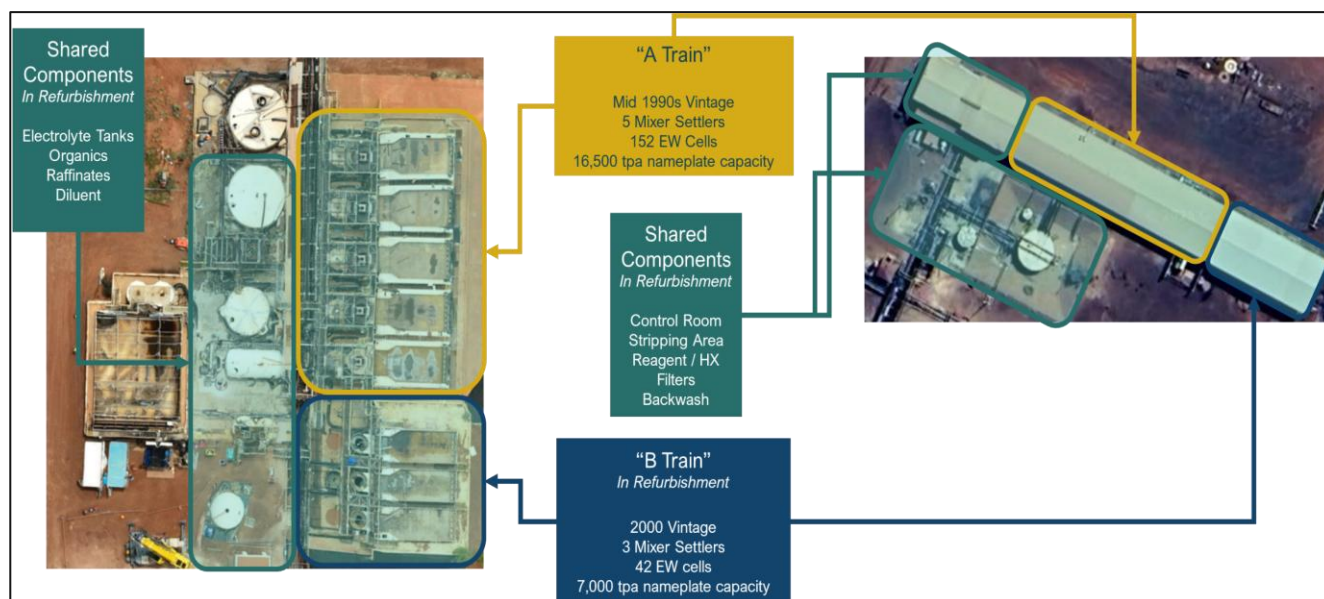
Shared Components
*In Refurbishment*

Electrolyte Tanks
Organics
Raffinates
Diluent

"A Train"

Mid 1990s Vintage
5 Mixer Settlers
152 EW Cells
16,500 tpa nameplate capacity

Shared Components
*In Refurbishment*

Control Room
Stripping Area
Reagent / HX
Filters
Backwash

"B Train"
*In Refurbishment*

2000 Vintage
3 Mixer Settlers
42 EW cells
7,000 tpa nameplate capacity